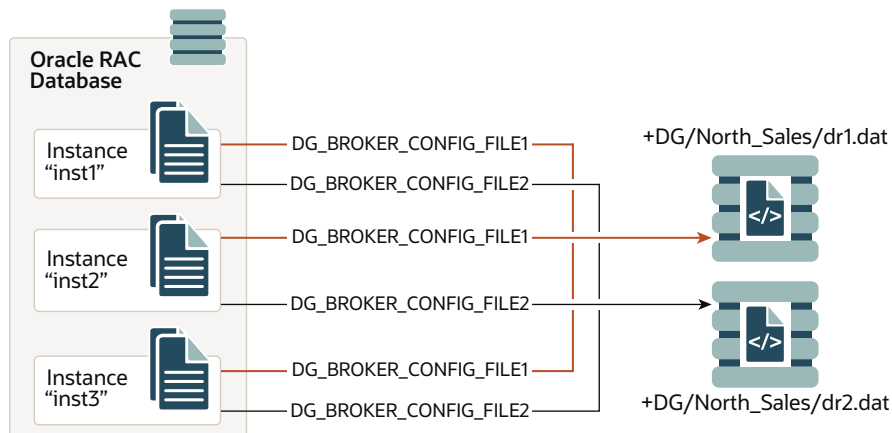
Oracle RAC Database

Instance "inst1"

DG_BROKER_CONFIG_FILE1

DG_BROKER_CONFIG_FILE2

Instance "inst2"

DG_BROKER_CONFIG_FILE1

DG_BROKER_CONFIG_FILE2

Instance "inst3"

DG_BROKER_CONFIG_FILE1

DG_BROKER_CONFIG_FILE2

+DG/North_Sales/dr1.dat

</>

</>

+DG/North_Sales/dr2.dat